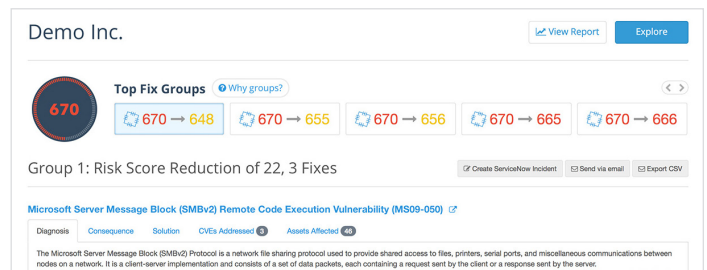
Demo Inc.

View Report

Explore

670

Top Fix Groups

Why groups?

670 → 648

670 → 655

670 → 656

670 → 665

670 → 666

Group 1: Risk Score Reduction of 22, 3 Fixes

Create ServiceNow Incident

Send via email

Export CSV

Microsoft Server Message Block (SMBv2) Remote Code Execution Vulnerability (MS09-050)

Diagnosis

Consequence

Solution

CVEs Addressed 3

Assets Affected 46

The Microsoft Server Message Block (SMBv2) Protocol is a network file sharing protocol used to provide shared access to files, printers, serial ports, and miscellaneous communications between nodes on a network. It is a client-server implementation and consists of a set of data packets, each containing a request sent by the client or a response sent by the server.